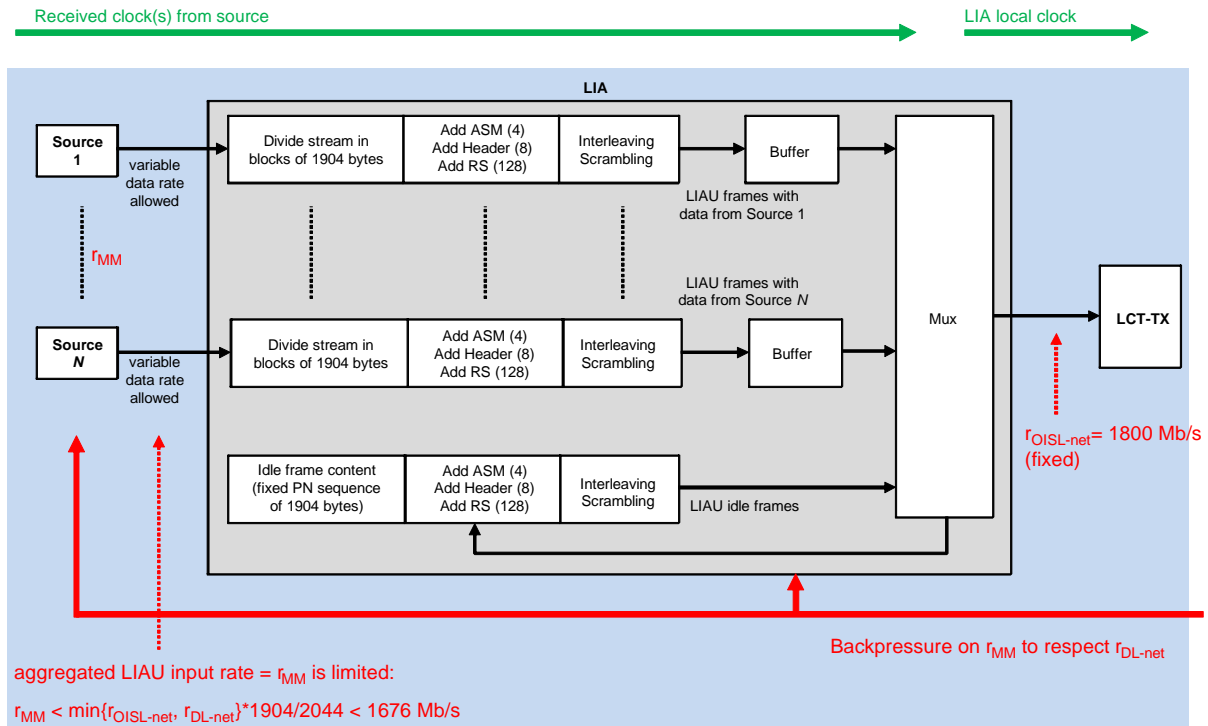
Received clock(s) from source

LIA local clock

LIA

Source 1

variable data rate allowed

$r_{MM}$

Source $N$

variable data rate allowed

Divide stream in blocks of 1904 bytes

Add ASM (4)
Add Header (8)
Add RS (128)

Interleaving
Scrambling

Buffer

LIAU frames with data from Source 1

LIAU frames with data from Source $N$

Divide stream in blocks of 1904 bytes

Add ASM (4)
Add Header (8)
Add RS (128)

Interleaving
Scrambling

Buffer

Idle frame content (fixed PN sequence of 1904 bytes)

Add ASM (4)
Add Header (8)
Add RS (128)

Interleaving
Scrambling

LIAU idle frames

Mux

LCT-TX

$r_{OISL-net}$= 1800 Mb/s (fixed)

Backpressure on $r_{MM}$ to respect $r_{DL-net}$

aggregated LIAU input rate = $r_{MM}$ is limited:

$r_{MM}$ < min{$r_{OISL-net}$, $r_{DL-net}$}*1904/2044 < 1676 Mb/s